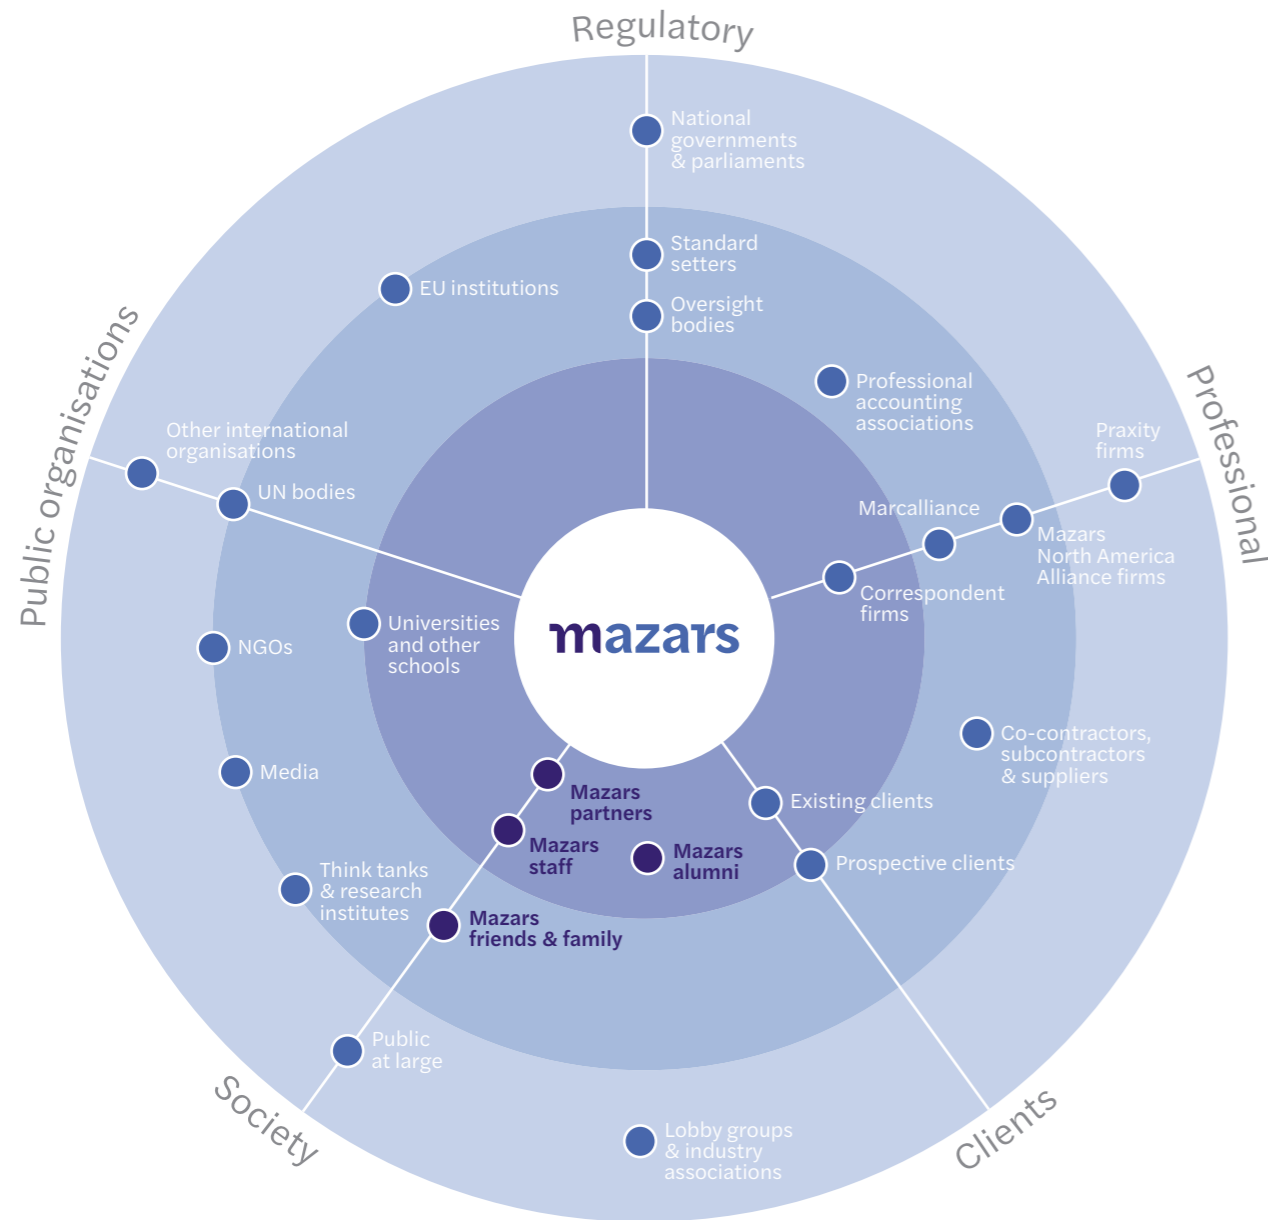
Regulatory

National governments & parliaments

Standard setters

Oversight bodies

EU institutions

Professional accounting associations

Professional

Praxity firms

Marcalliance

Mazars North America Alliance firms

Correspondent firms

Public organisations

Other international organisations

UN bodies

Universities and other schools

mazars

NGOs

Media

Co-contractors, subcontractors & suppliers

Existing clients

Prospective clients

Mazars partners

Mazars staff

Mazars alumni

Think tanks & research institutes

Mazars friends & family

Public at large

Society

Lobby groups & industry associations

Clients